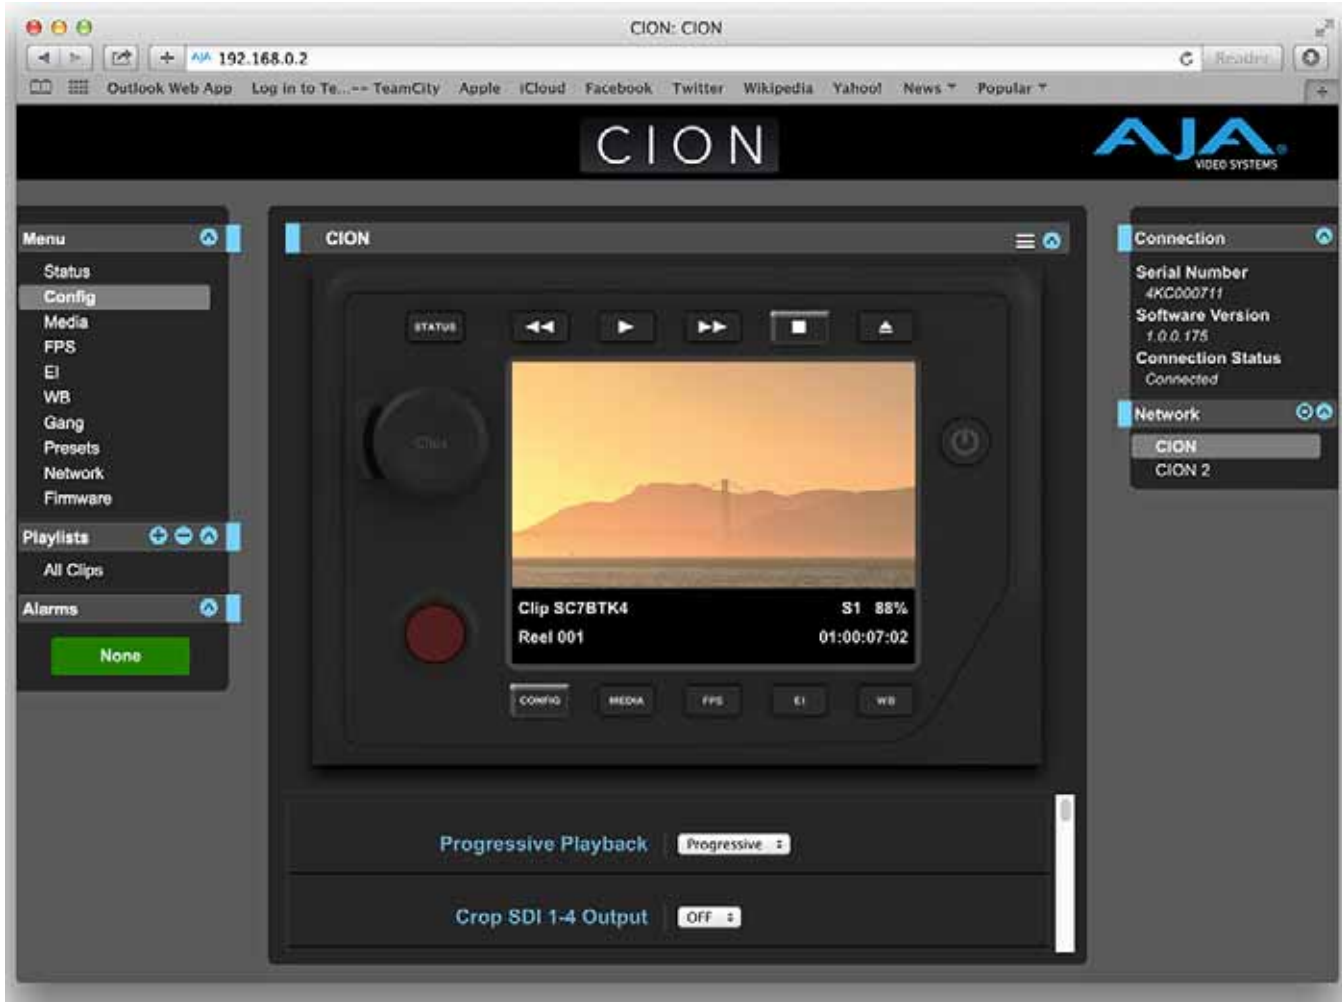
CION: CION

192.168.0.2

Reader

Outlook Web App Log in to Te...-- TeamCity Apple iCloud Facebook Twitter Wikipedia Yahoo! News Popular

CION

AJA VIDEO SYSTEMS

Menu
Status
Config
Media
FPS
EI
WB
Gang
Presets
Network
Firmware

Playlists
All Clips

Alarms
None

CION

STATUS

Clips

Clip SC7BTK4 S1 88%
Reel 001 01:00:07:02

CONFIG MEDIA FPS EI WB

Progressive Playback Progressive

Crop SDI 1-4 Output OFF

Connection
Serial Number
4KC000711
Software Version
1.0.0.175
Connection Status
Connected

Network
CION
CION 2